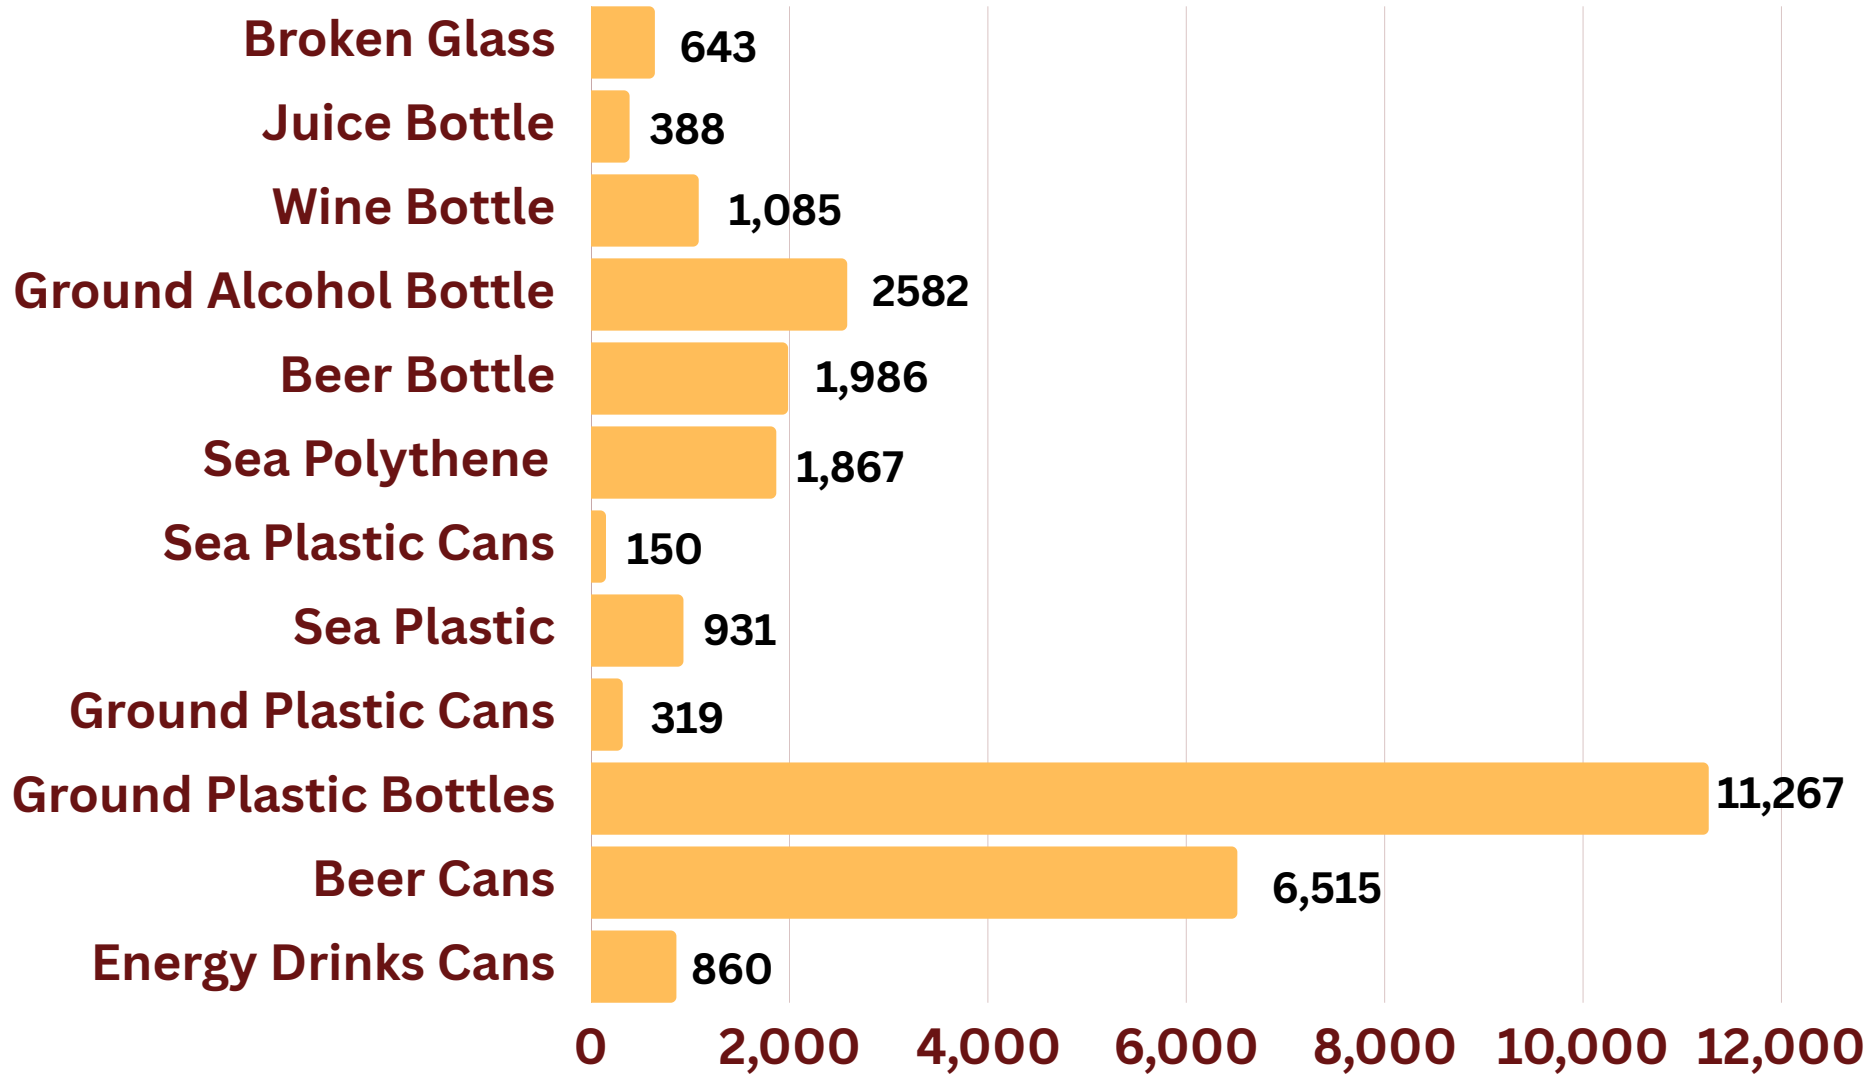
Broken Glass 643
Juice Bottle 388
Wine Bottle 1,085
Ground Alcohol Bottle 2582
Beer Bottle 1,986
Sea Polythene 1,867
Sea Plastic Cans 150
Sea Plastic 931
Ground Plastic Cans 319
Ground Plastic Bottles 11,267
Beer Cans 6,515
Energy Drinks Cans 860

0 2,000 4,000 6,000 8,000 10,000 12,000